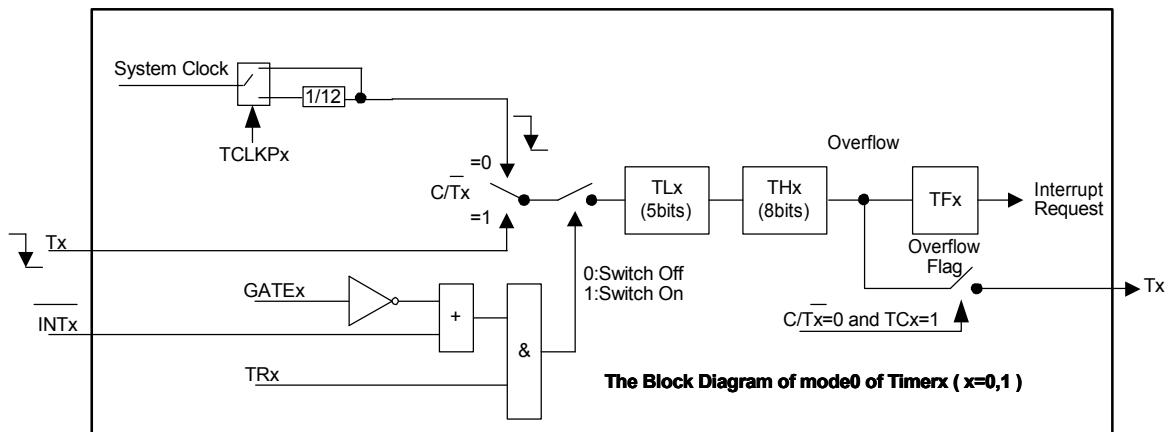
System Clock
1/12
TCLKPx
=0
$C/\overline{T}x$
=1
Tx
TLx
(5bits)
THx
(8bits)
Overflow
TFx
Interrupt
Request
Overflow
Flag
Tx
GATEx
$\overline{INTx}$
+
&
0:Switch Off
1:Switch On
$C/\overline{T}x$=0 and TCx=1
TRx
The Block Diagram of mode0 of Timerx ( x=0,1 )